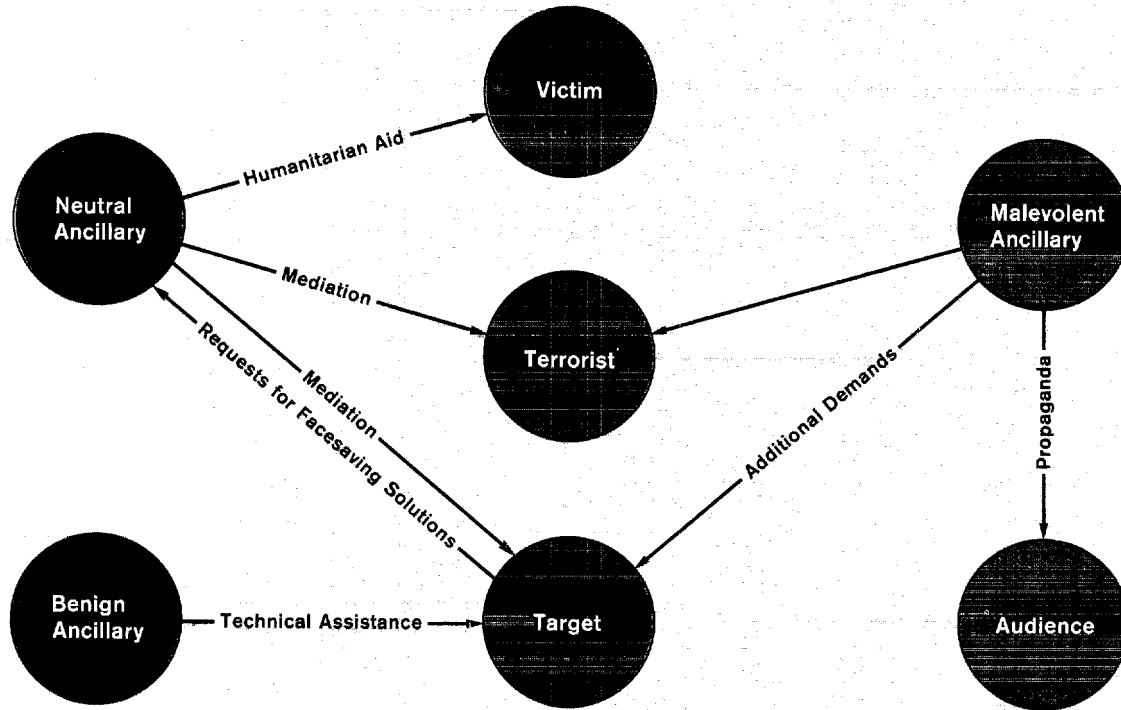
Victim

Humanitarian Aid

Neutral Ancillary

Malevolent Ancillary

Mediation

Terrorist

Requests for Facesaving Solutions

Mediation

Additional Demands

Propaganda

Benign Ancillary

Technical Assistance

Target

Audience